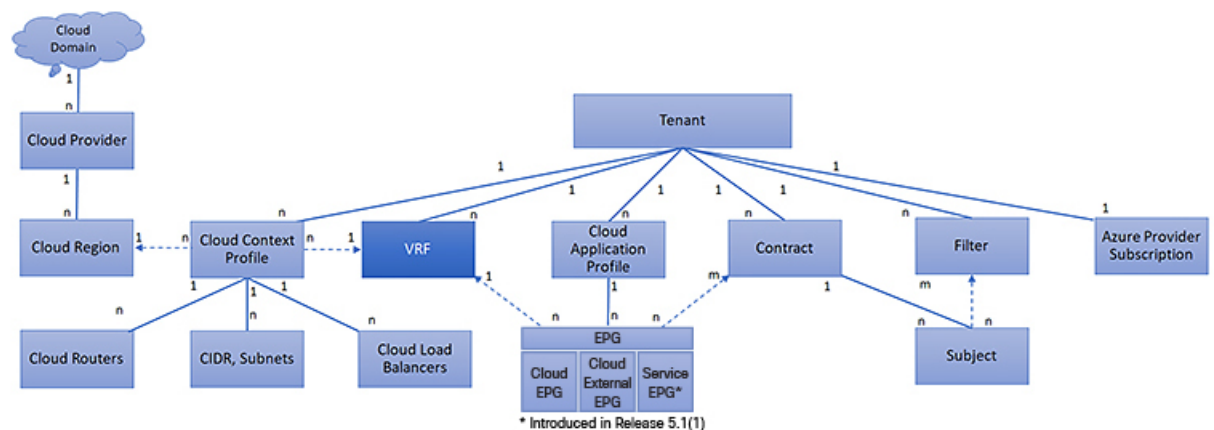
Cloud Domain

1

n

Cloud Provider

1

n

Cloud Region

Tenant

1

1

1

1

1

1

1

n

n

n

n

n

n

1

1

n

n

1

Cloud Context Profile

VRF

Cloud Application Profile

Contract

Filter

Azure Provider Subscription

1

1

1

1

m

1

m

n

n

n

n

n

n

Cloud Routers

CIDR, Subnets

Cloud Load Balancers

EPG

Cloud EPG

Cloud External EPG

Service EPG*

Subject

* Introduced in Release 5.1(1)